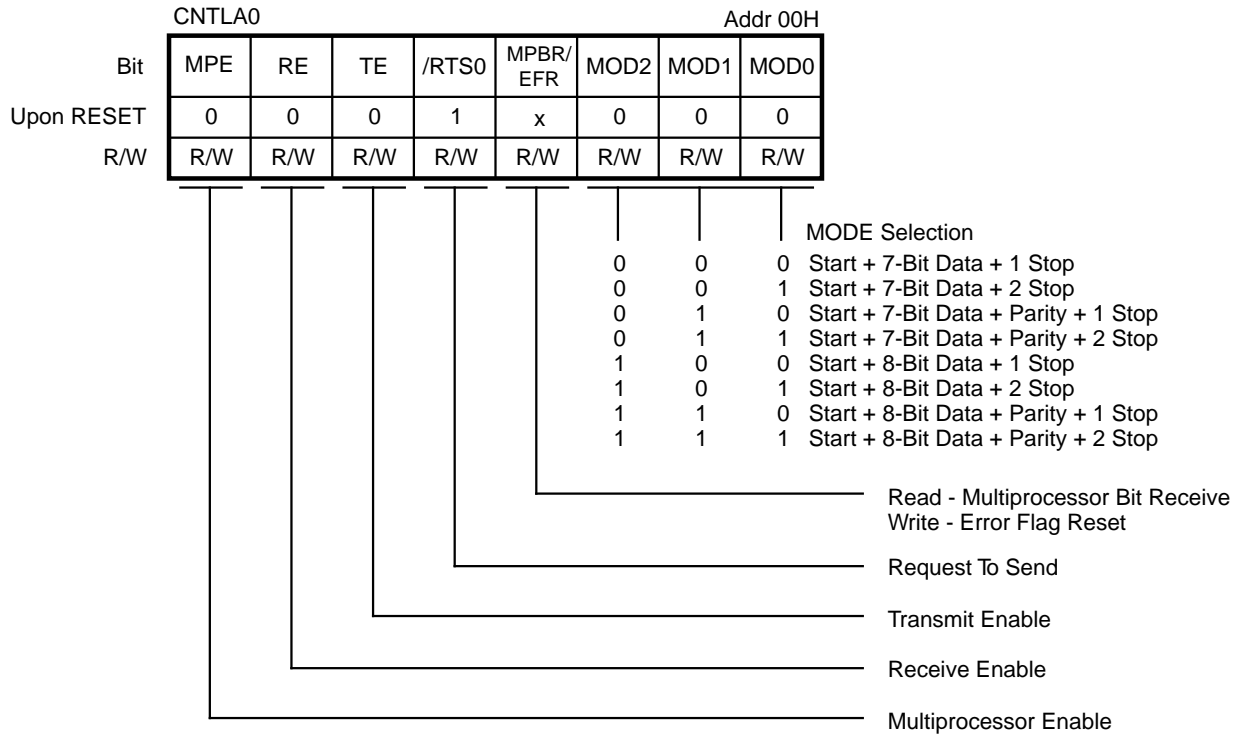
CNTLA0

Addr 00H

| Bit | MPE | RE | TE | /RTS0 | MPBR/ EFR | MOD2 | MOD1 | MOD0 |
|---|---|---|---|---|---|---|---|---|
| Upon RESET | 0 | 0 | 0 | 1 | x | 0 | 0 | 0 |
| R/W | R/W | R/W | R/W | R/W | R/W | R/W | R/W | R/W |

MODE Selection

0 0 0 Start + 7-Bit Data + 1 Stop
0 0 1 Start + 7-Bit Data + 2 Stop
0 1 0 Start + 7-Bit Data + Parity + 1 Stop
0 1 1 Start + 7-Bit Data + Parity + 2 Stop
1 0 0 Start + 8-Bit Data + 1 Stop
1 0 1 Start + 8-Bit Data + 2 Stop
1 1 0 Start + 8-Bit Data + Parity + 1 Stop
1 1 1 Start + 8-Bit Data + Parity + 2 Stop

Read - Multiprocessor Bit Receive
Write - Error Flag Reset

Request To Send

Transmit Enable

Receive Enable

Multiprocessor Enable